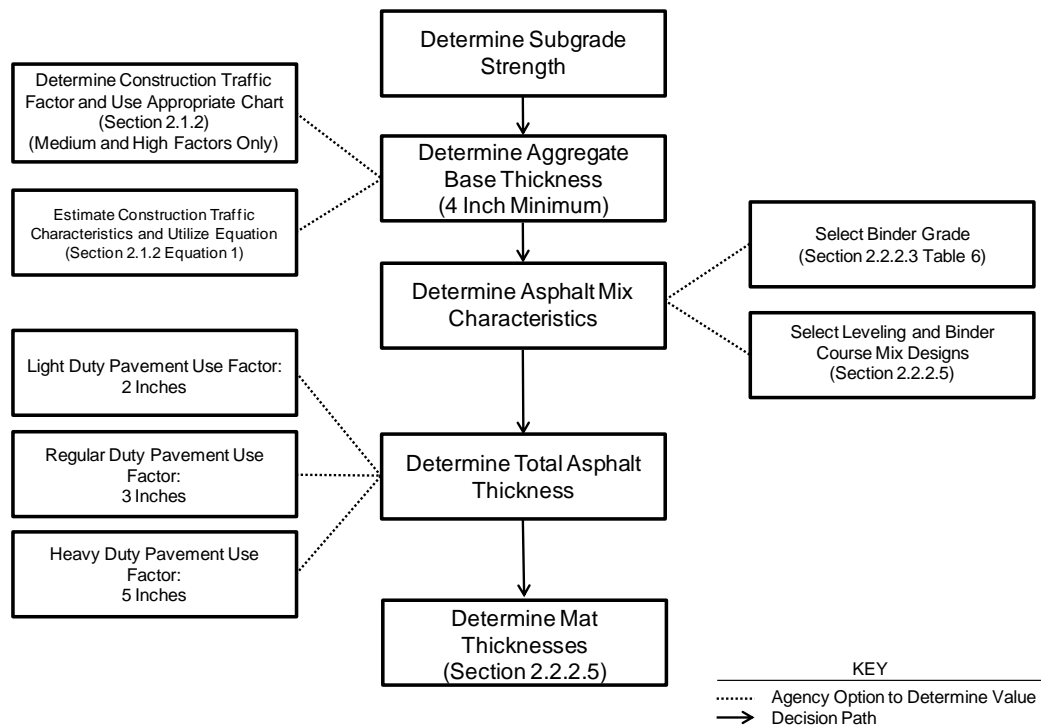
Determine Subgrade Strength

Determine Construction Traffic Factor and Use Appropriate Chart (Section 2.1.2) (Medium and High Factors Only)

Determine Aggregate Base Thickness (4 Inch Minimum)

Estimate Construction Traffic Characteristics and Utilize Equation (Section 2.1.2 Equation 1)

Select Binder Grade (Section 2.2.2.3 Table 6)

Determine Asphalt Mix Characteristics

Select Leveling and Binder Course Mix Designs (Section 2.2.2.5)

Light Duty Pavement Use Factor: 2 Inches

Regular Duty Pavement Use Factor: 3 Inches

Determine Total Asphalt Thickness

Heavy Duty Pavement Use Factor: 5 Inches

Determine Mat Thicknesses (Section 2.2.2.5)

KEY
Agency Option to Determine Value
Decision Path